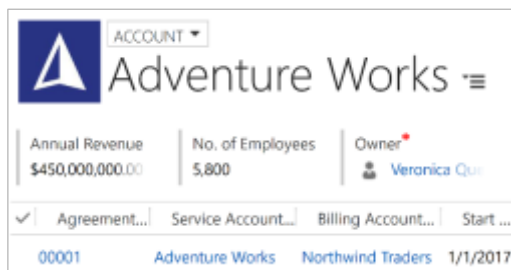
ACCOUNT

Adventure Works

Annual Revenue
$450,000,000.00

No. of Employees
5,800

Owner*
Veronica Qu

| ✓ | Agreement... | Service Account... | Billing Account... | Start ... |
|---|---|---|---|---|
| | 00001 | Adventure Works | Northwind Traders | 1/1/2017 |